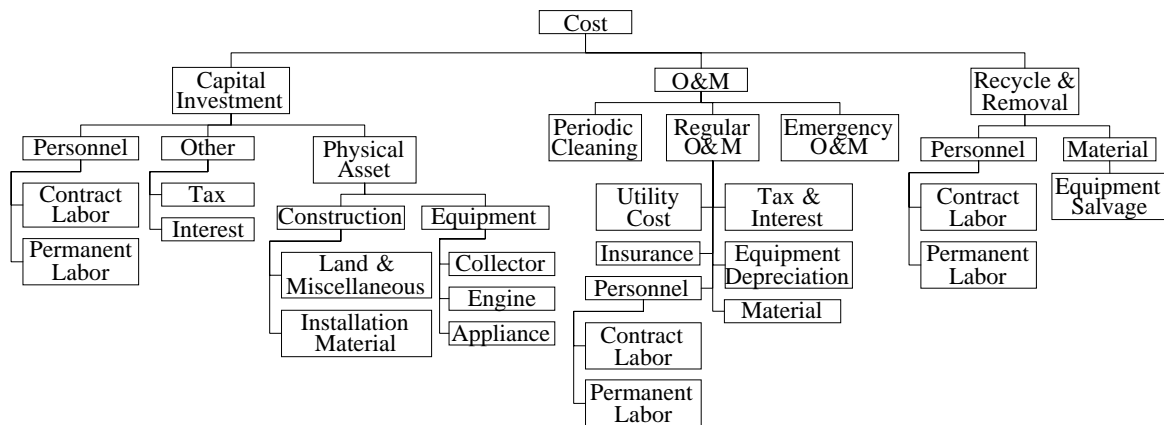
Cost

Capital Investment

Personnel

Contract Labor

Permanent Labor

Other

Tax

Interest

Physical Asset

Construction

Land & Miscellaneous

Installation Material

Equipment

Collector

Engine

Appliance

O&M

Periodic Cleaning

Regular O&M

Utility Cost

Insurance

Personnel

Contract Labor

Permanent Labor

Tax & Interest

Equipment Depreciation

Material

Emergency O&M

Recycle & Removal

Personnel

Contract Labor

Permanent Labor

Material

Equipment Salvage